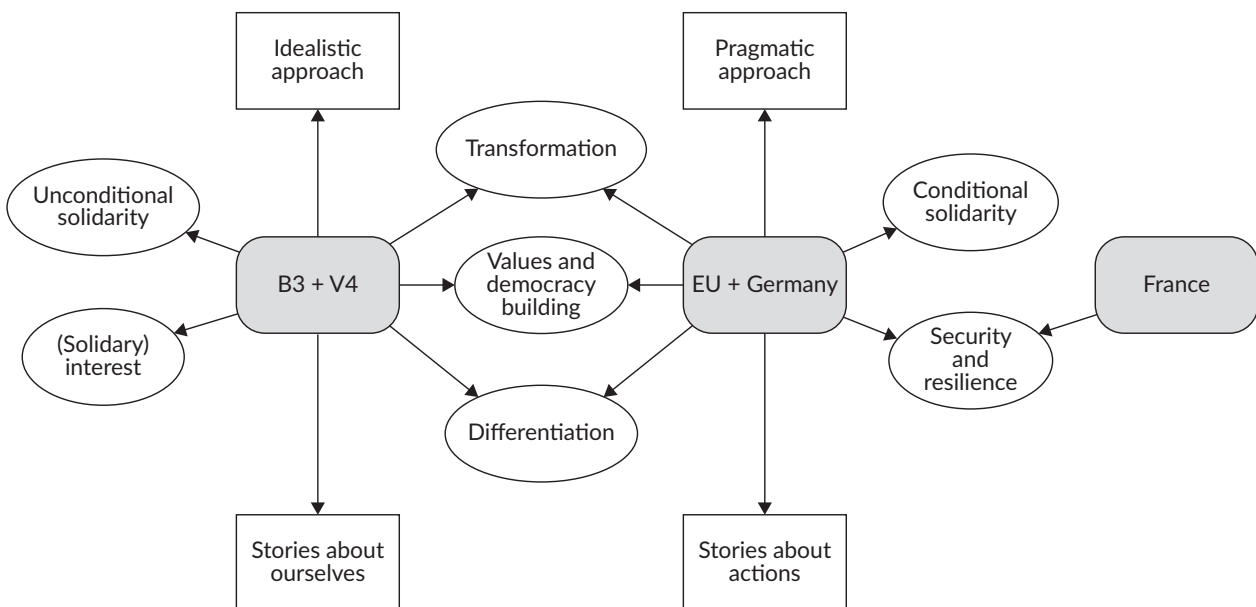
Idealistic approach

Pragmatic approach

Transformation

Unconditional solidarity

Conditional solidarity

B3 + V4

Values and democracy building

EU + Germany

France

(Solidary) interest

Security and resilience

Differentiation

Stories about ourselves

Stories about actions